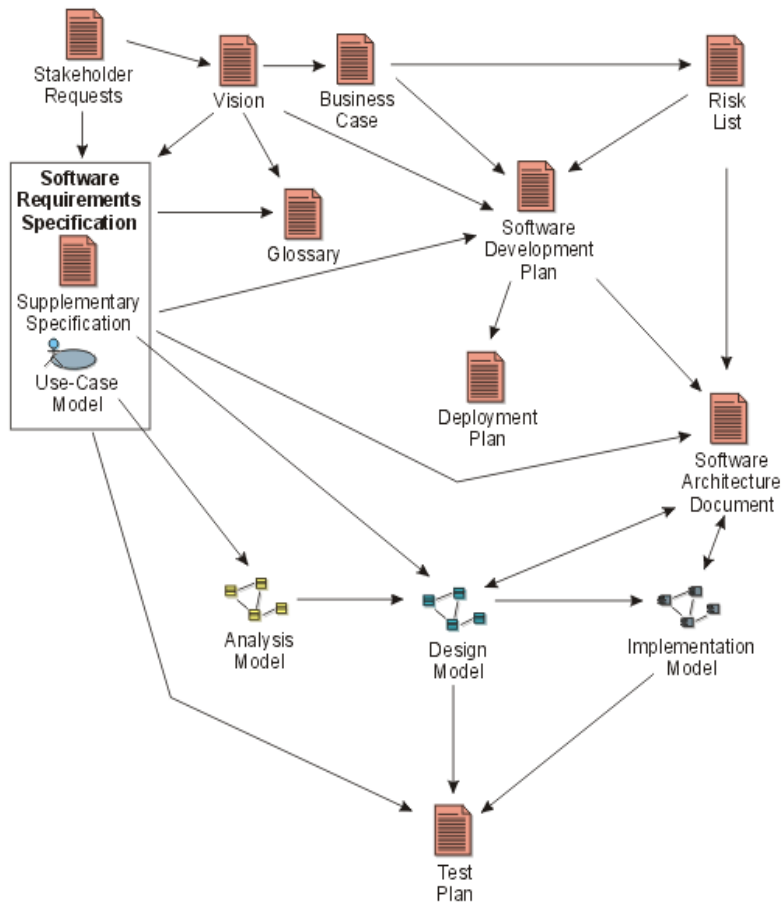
Stakeholder Requests

Vision

Business Case

Risk List

Software Requirements Specification

Supplementary Specification

Use-Case Model

Glossary

Software Development Plan

Deployment Plan

Software Architecture Document

Analysis Model

Design Model

Implementation Model

Test Plan